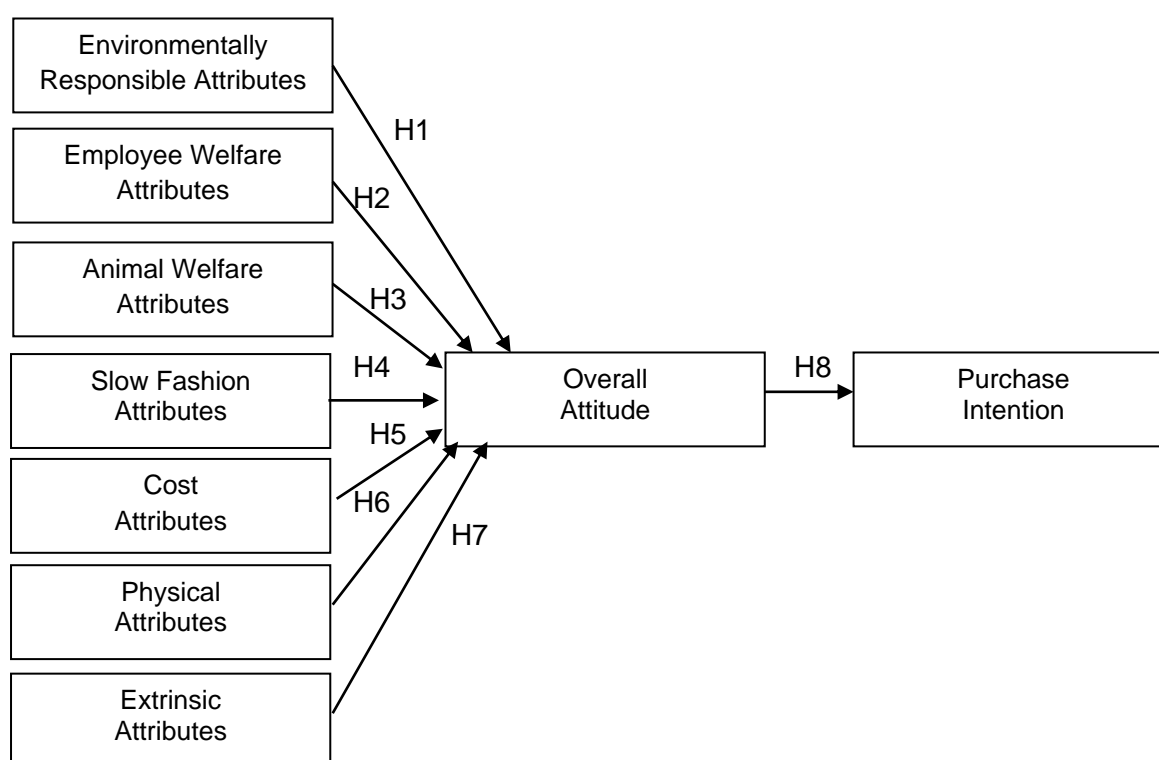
Environmentally Responsible Attributes

H1

Employee Welfare Attributes

H2

Animal Welfare Attributes

H3

Slow Fashion Attributes

H4

Overall Attitude

H8

Purchase Intention

H5

Cost Attributes

H6

H7

Physical Attributes

Extrinsic Attributes